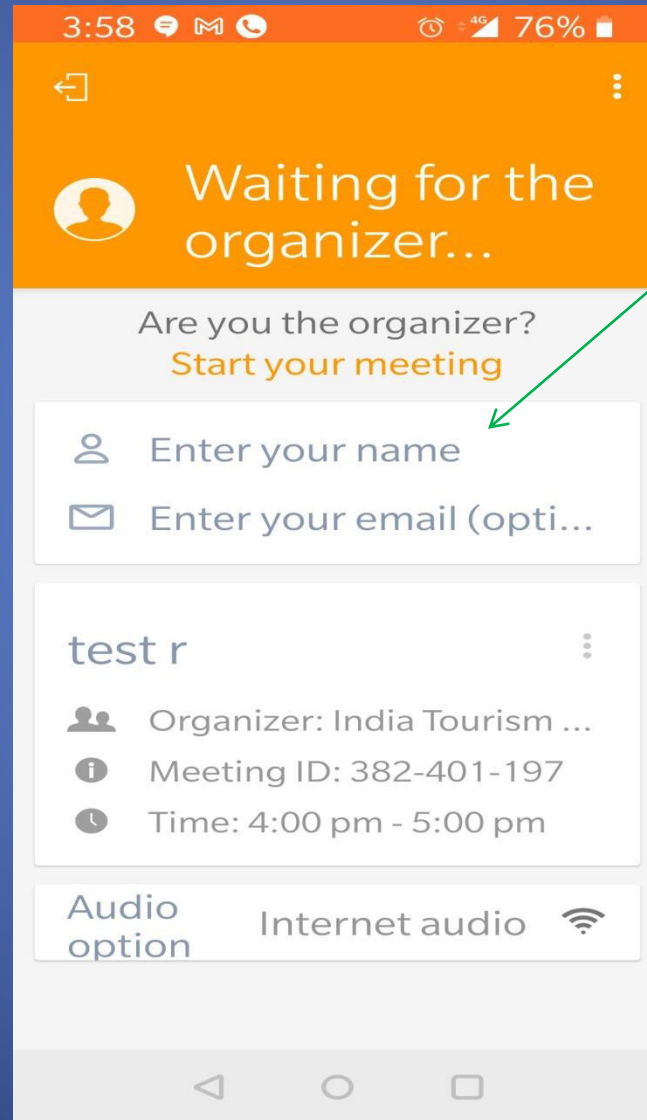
3:58 4G 76%

Waiting for the organizer...

Are you the organizer?
Start your meeting

Enter your name
Enter your email (opti...

test r

Organizer: India Tourism ...
Meeting ID: 382-401-197
Time: 4:00 pm - 5:00 pm

Audio option
Internet audio